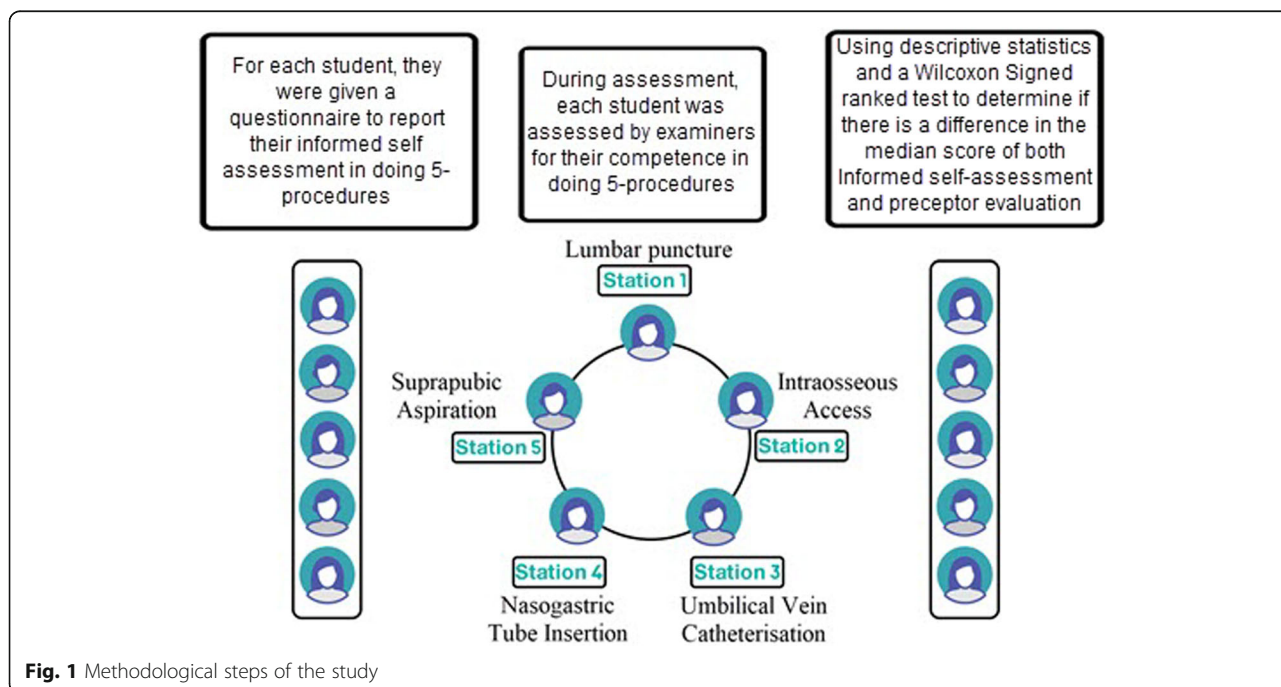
For each student, they were given a questionnaire to report their informed self assessment in doing 5-procedures

During assessment, each student was assessed by examiners for their competence in doing 5-procedures

Using descriptive statistics and a Wilcoxon Signed ranked test to determine if there is a difference in the median score of both Informed self-assessment and preceptor evaluation

Lumbar puncture
Station 1

Intraosseous Access
Station 2

Station 3
Umbilical Vein Catheterisation

Station 4
Nasogastric Tube Insertion

Suprapubic Aspiration
Station 5

**Fig. 1** Methodological steps of the study